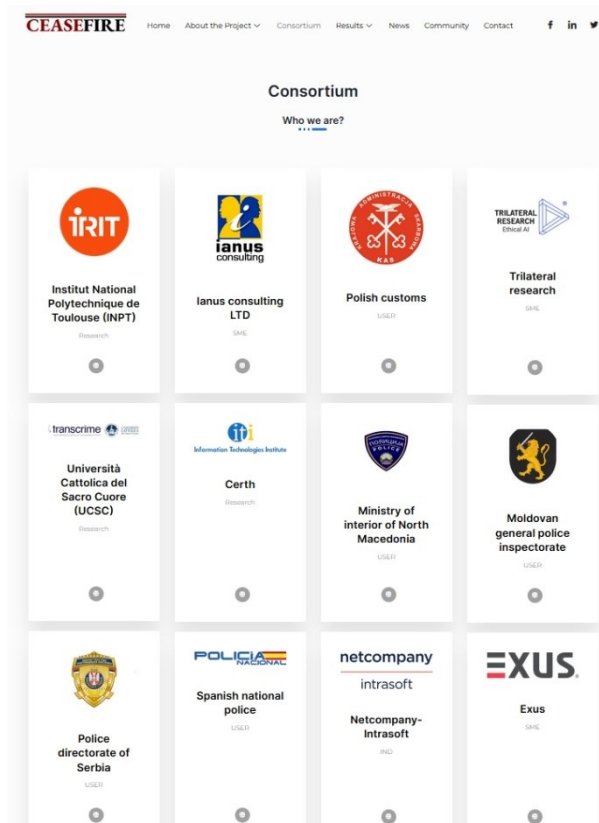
CEASEFIRE

Home About the Project Consortium Results News Community Contact

Consortium

Who we are?

IRIT

Institut National Polytechnique de Toulouse (INPT)

Research

ianus consulting

Ianus consulting LTD

SME

KAS

Polish customs

USER

TRILATERAL RESEARCH Ethical AI

Trilateral research

SME

transcrime

Università Cattolica del Sacro Cuore (UCSC)

Research

iti Information Technologies Institute

Certh

Research

POLICE

Ministry of interior of North Macedonia

USER

Moldovan general police inspectorate

USER

Police directorate of Serbia

USER

POLICIA NACIONAL

Spanish national police

USER

netcompany intrasoft

Netcompany-Intrasoft

IND

EXUS

Exus

SME